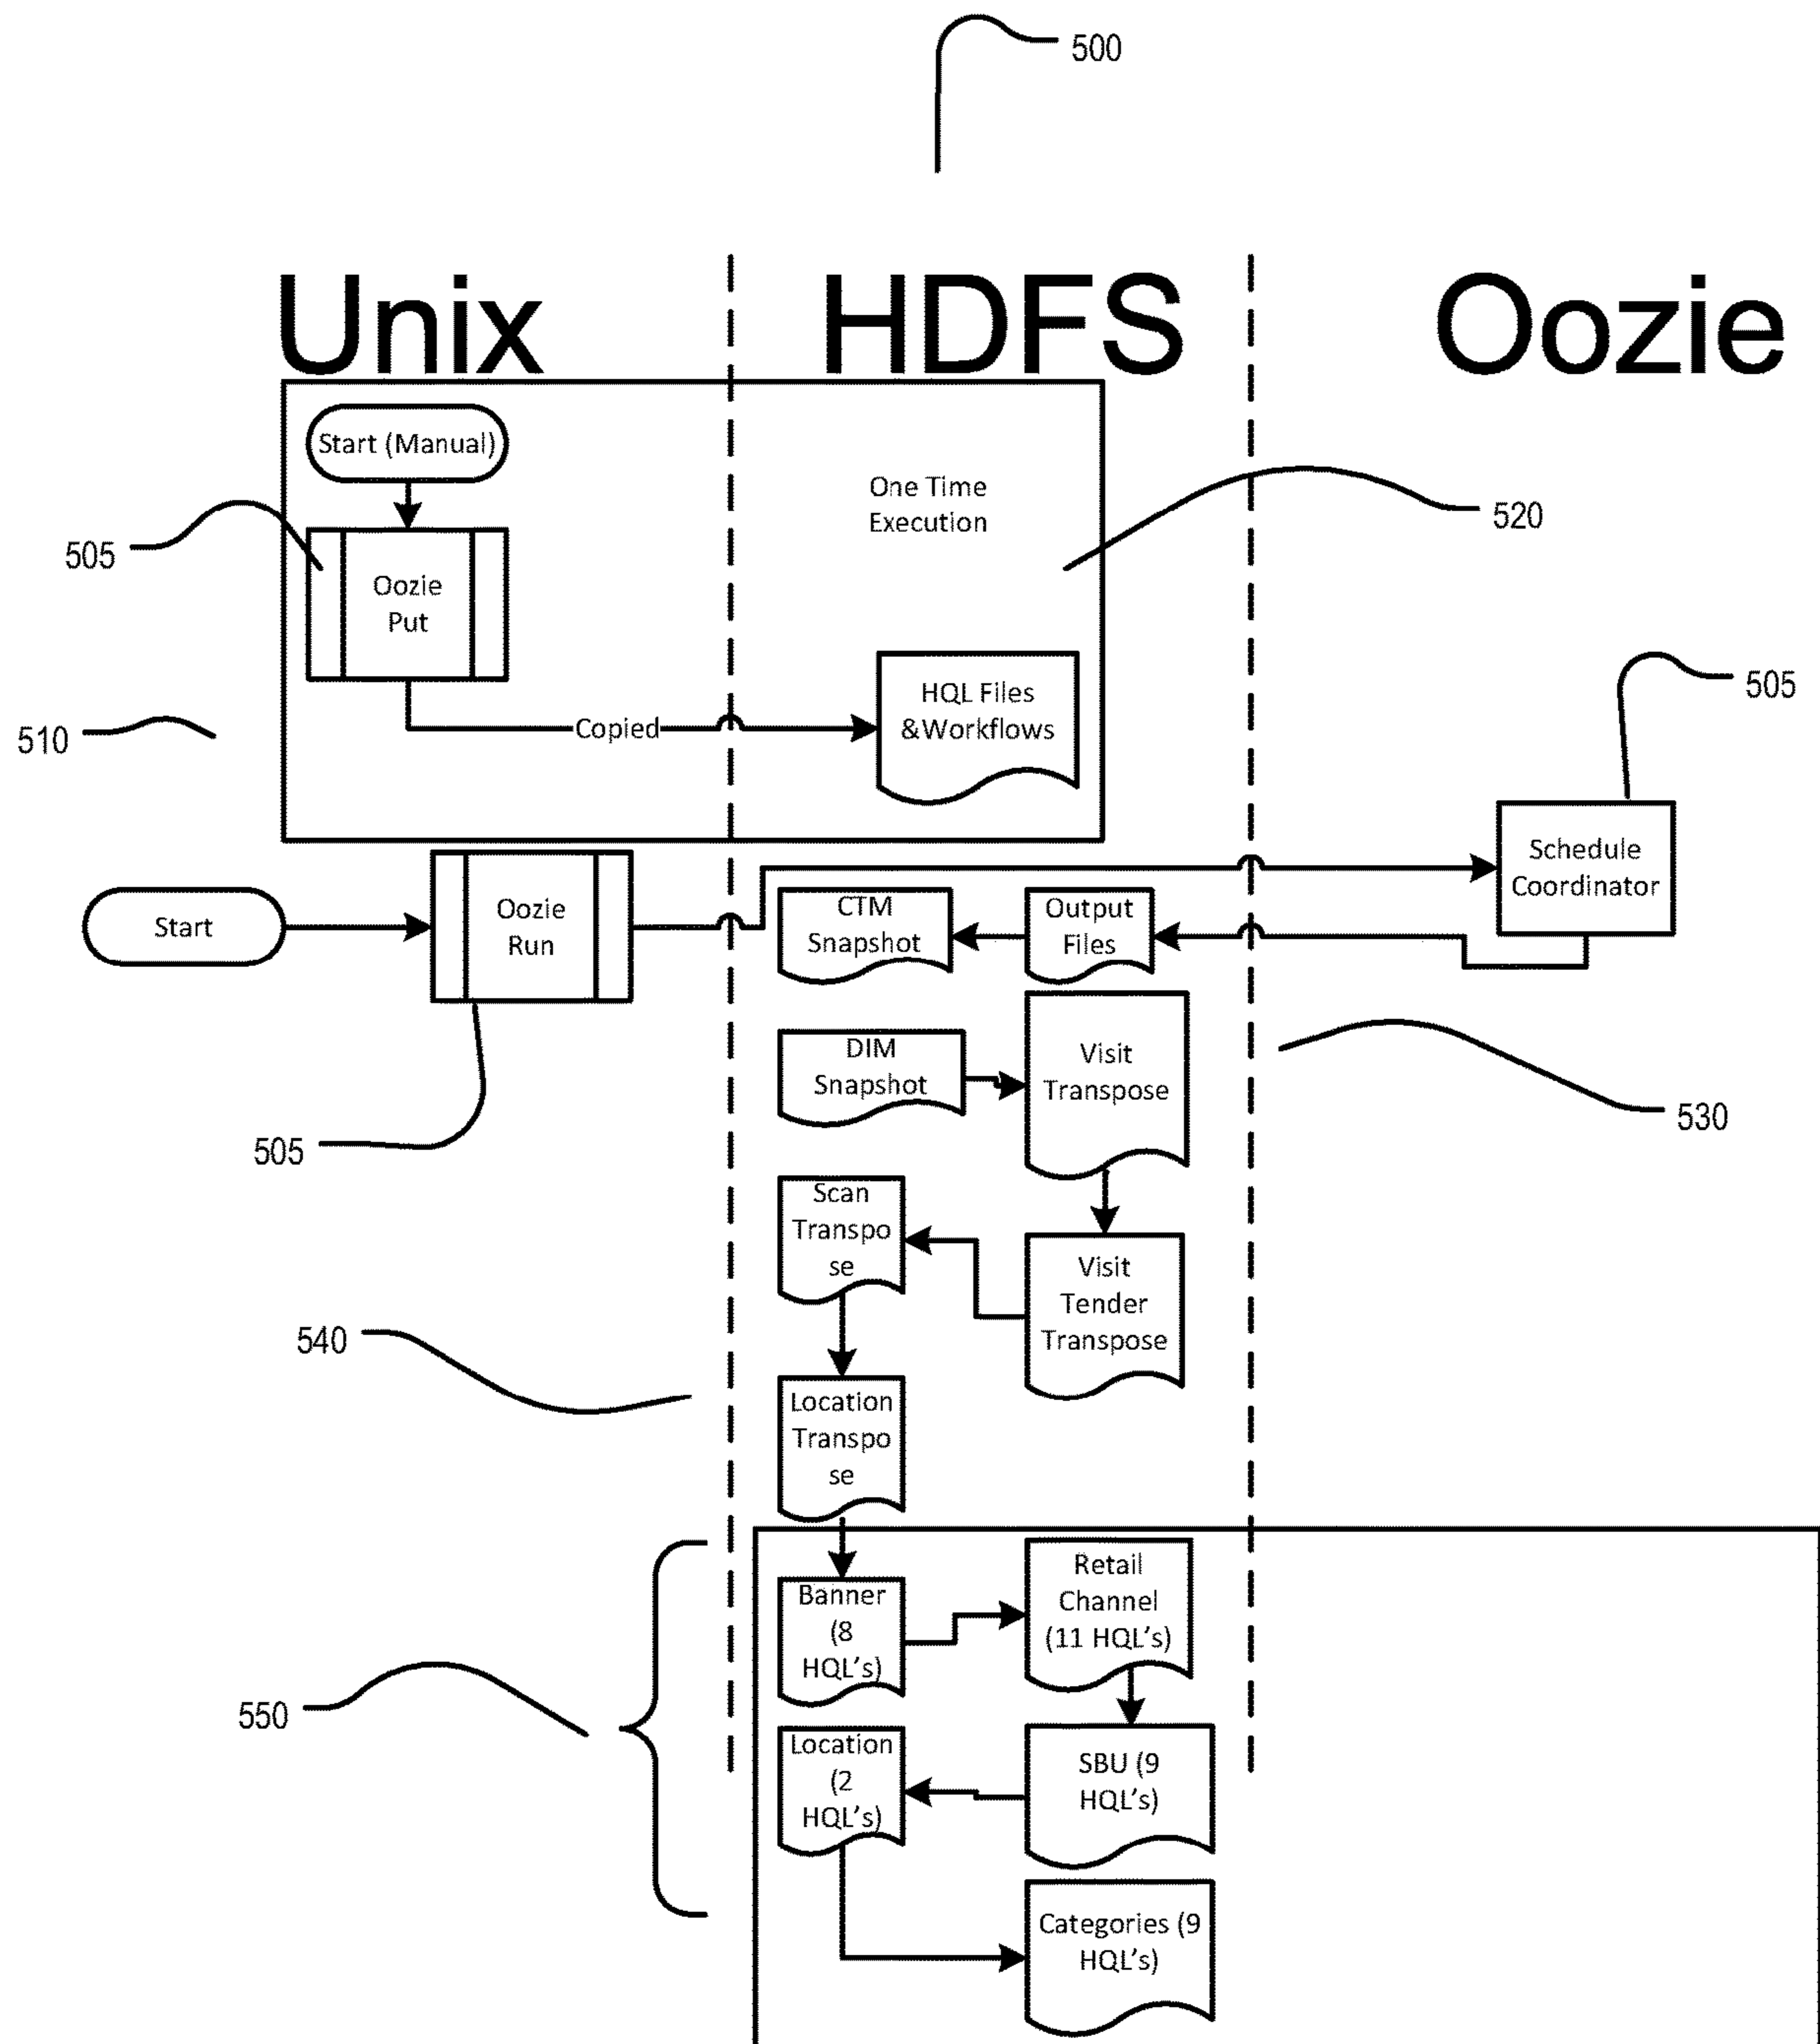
500

Unix HDFS Oozie

Start (Manual)

One Time Execution

520

505

Oozie Put

505

510

Copied

HQL Files &Workflows

Schedule Coordinator

Start

Oozie Run

CTM Snapshot

Output Files

DIM Snapshot

Visit Transpose

530

505

Scan Transpo se

Visit Tender Transpose

540

Location Transpo se

Banner (8 HQL's)

Retail Channel (11 HQL's)

550

Location (2 HQL's)

SBU (9 HQL's)

Categories (9 HQL's)